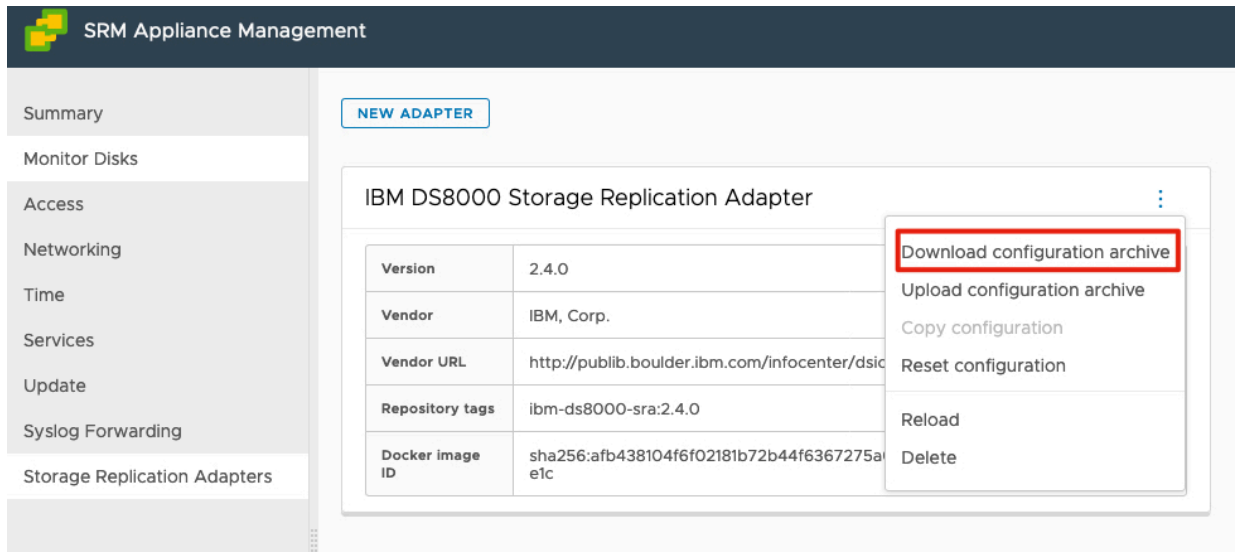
SRM Appliance Management

Summary
Monitor Disks
Access
Networking
Time
Services
Update
Syslog Forwarding
Storage Replication Adapters

NEW ADAPTER

IBM DS8000 Storage Replication Adapter

| Version | 2.4.0 |
|---|---|
| Vendor | IBM, Corp. |
| Vendor URL | http://publib.boulder.ibm.com/infocenter/dsic |
| Repository tags | ibm-ds8000-sra:2.4.0 |
| Docker image ID | sha256:afb438104f6f02181b72b44f6367275a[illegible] e1c |

Download configuration archive
Upload configuration archive
Copy configuration
Reset configuration
Reload
Delete